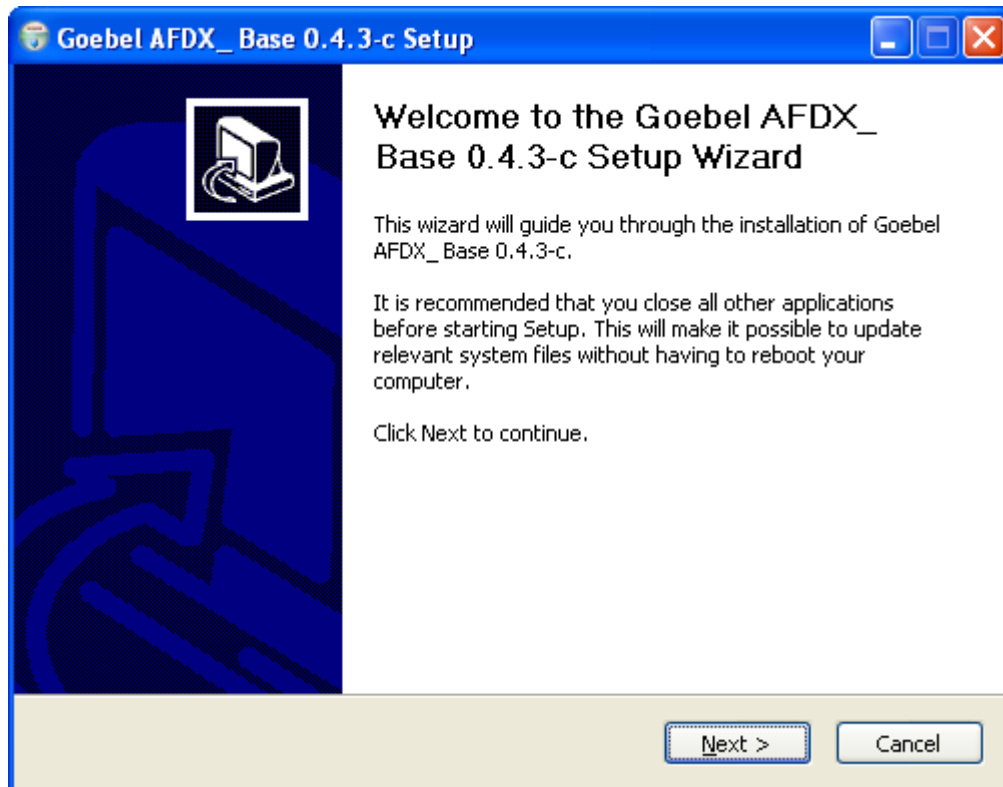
Goebel AFDX_ Base 0.4.3-c Setup

Welcome to the Goebel AFDX_ Base 0.4.3-c Setup Wizard

This wizard will guide you through the installation of Goebel AFDX_ Base 0.4.3-c.

It is recommended that you close all other applications before starting Setup. This will make it possible to update relevant system files without having to reboot your computer.

Click Next to continue.

Next >

Cancel